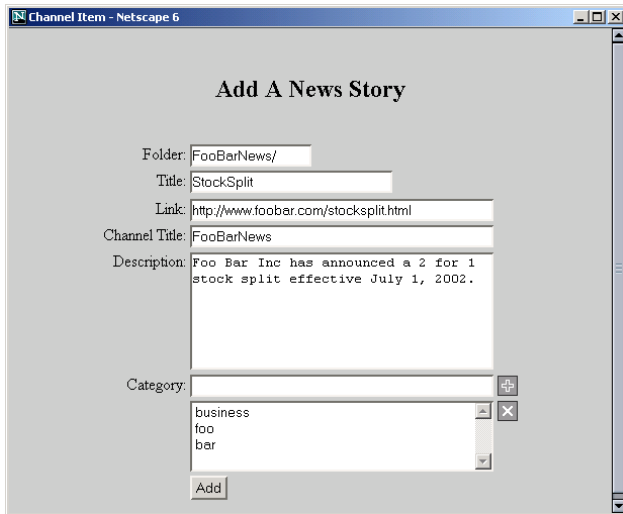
Channel Item - Netscape 6

Add A News Story

Folder: FooBarNews/

Title: StockSplit

Link: http://www.foobar.com/stocksplit.html

Channel Title: FooBarNews

Description: Foo Bar Inc has announced a 2 for 1 stock split effective July 1, 2002.

Category:

business
foo
bar

Add